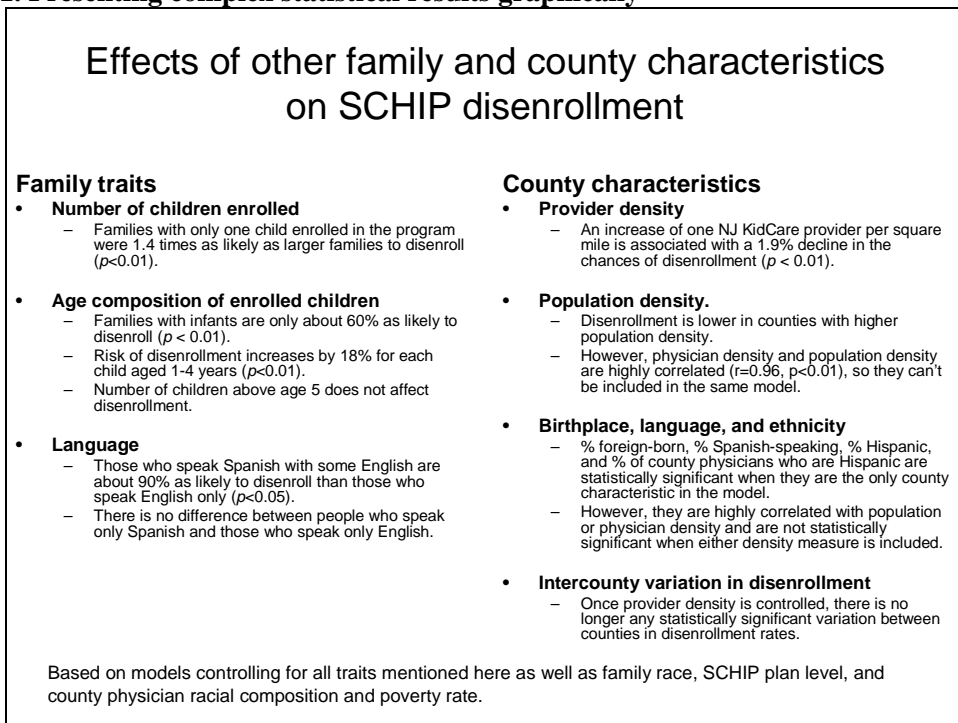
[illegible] Presenting complex statistical results graphically

Effects of other family and county characteristics on SCHIP disenrollment

Family traits
• Number of children enrolled
– Families with only one child enrolled in the program were 1.4 times as likely as larger families to disenroll ($p$<0.01).

• Age composition of enrolled children
– Families with infants are only about 60% as likely to disenroll ($p$ < 0.01).
– Risk of disenrollment increases by 18% for each child aged 1-4 years ($p$<0.01).
– Number of children above age 5 does not affect disenrollment.

• Language
– Those who speak Spanish with some English are about 90% as likely to disenroll than those who speak English only ($p$<0.05).
– There is no difference between people who speak only Spanish and those who speak only English.

County characteristics
• Provider density
– An increase of one NJ KidCare provider per square mile is associated with a 1.9% decline in the chances of disenrollment ($p$ < 0.01).

• Population density.
– Disenrollment is lower in counties with higher population density.
– However, physician density and population density are highly correlated (r=0.96, p<0.01), so they can't be included in the same model.

• Birthplace, language, and ethnicity
– % foreign-born, % Spanish-speaking, % Hispanic, and % of county physicians who are Hispanic are statistically significant when they are the only county characteristic in the model.
– However, they are highly correlated with population or physician density and are not statistically significant when either density measure is included.

• Intercounty variation in disenrollment
– Once provider density is controlled, there is no longer any statistically significant variation between counties in disenrollment rates.

Based on models controlling for all traits mentioned here as well as family race, SCHIP plan level, and county physician racial composition and poverty rate.